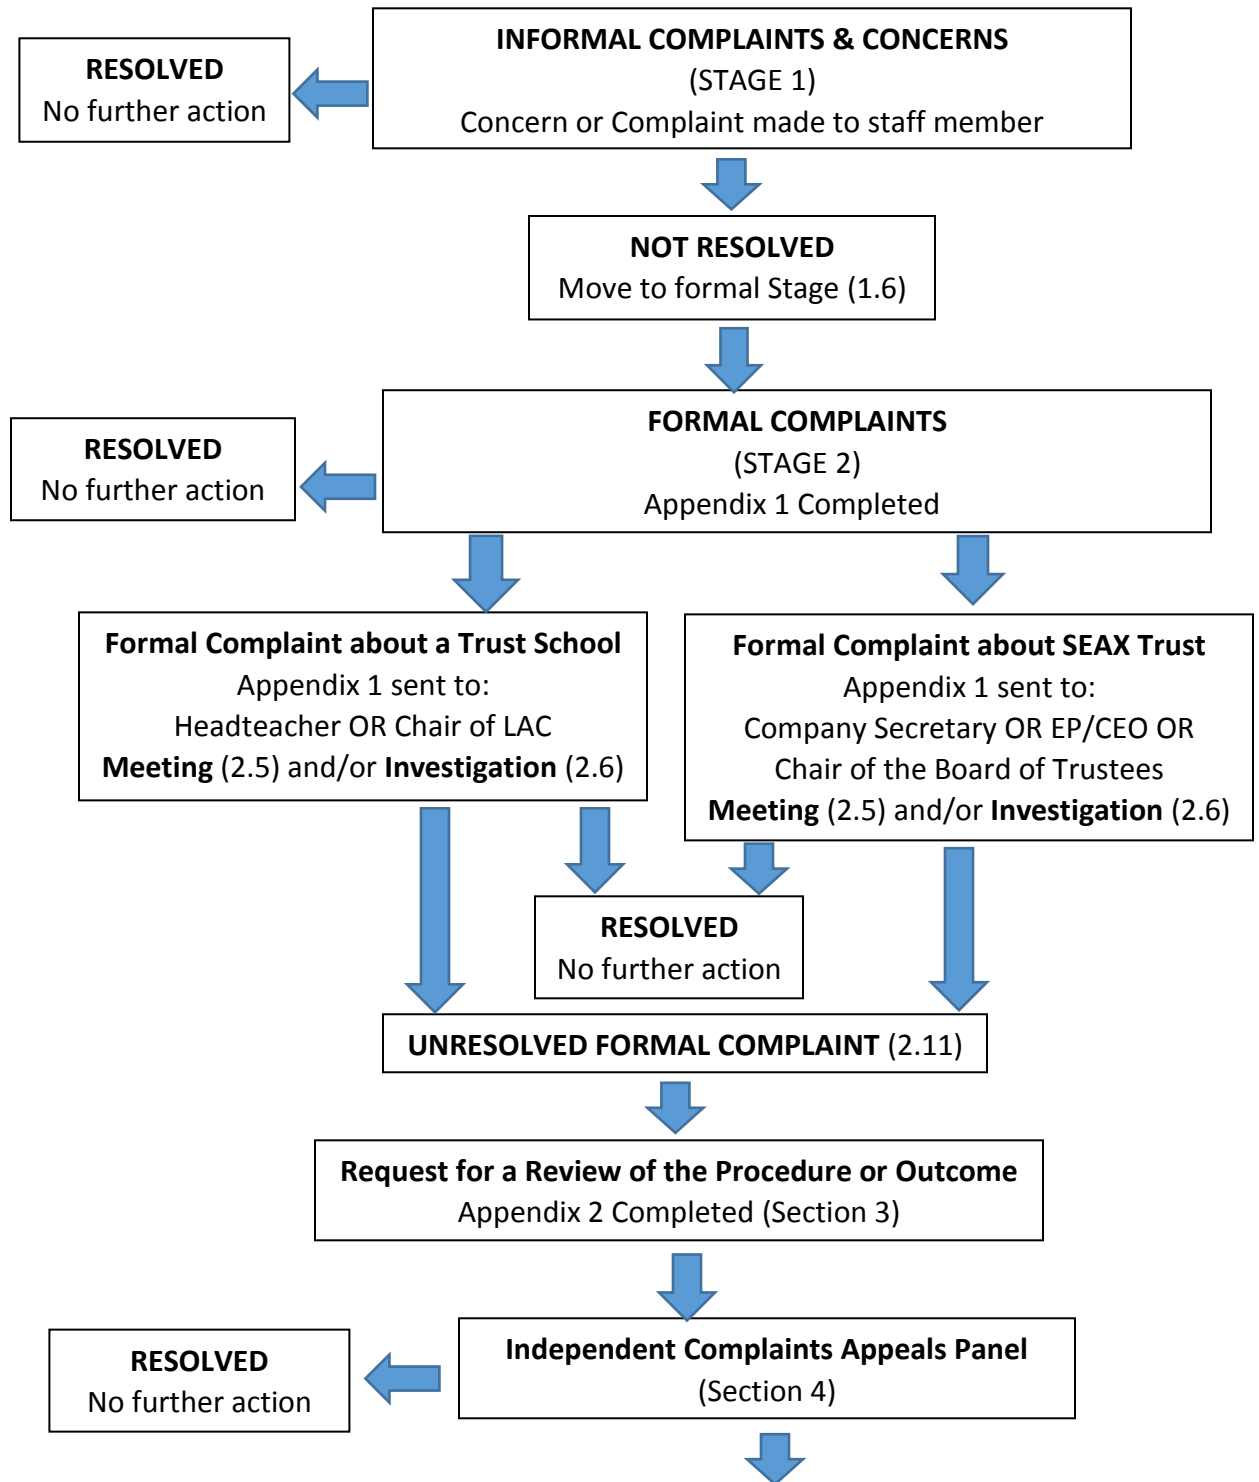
INFORMAL COMPLAINTS & CONCERNS
(STAGE 1)
Concern or Complaint made to staff member

RESOLVED
No further action

NOT RESOLVED
Move to formal Stage (1.6)

FORMAL COMPLAINTS
(STAGE 2)
Appendix 1 Completed

RESOLVED
No further action

Formal Complaint about a Trust School
Appendix 1 sent to:
Headteacher OR Chair of LAC
Meeting (2.5) and/or Investigation (2.6)

Formal Complaint about SEAX Trust
Appendix 1 sent to:
Company Secretary OR EP/CEO OR
Chair of the Board of Trustees
Meeting (2.5) and/or Investigation (2.6)

RESOLVED
No further action

UNRESOLVED FORMAL COMPLAINT (2.11)

Request for a Review of the Procedure or Outcome
Appendix 2 Completed (Section 3)

Independent Complaints Appeals Panel
(Section 4)

RESOLVED
No further action